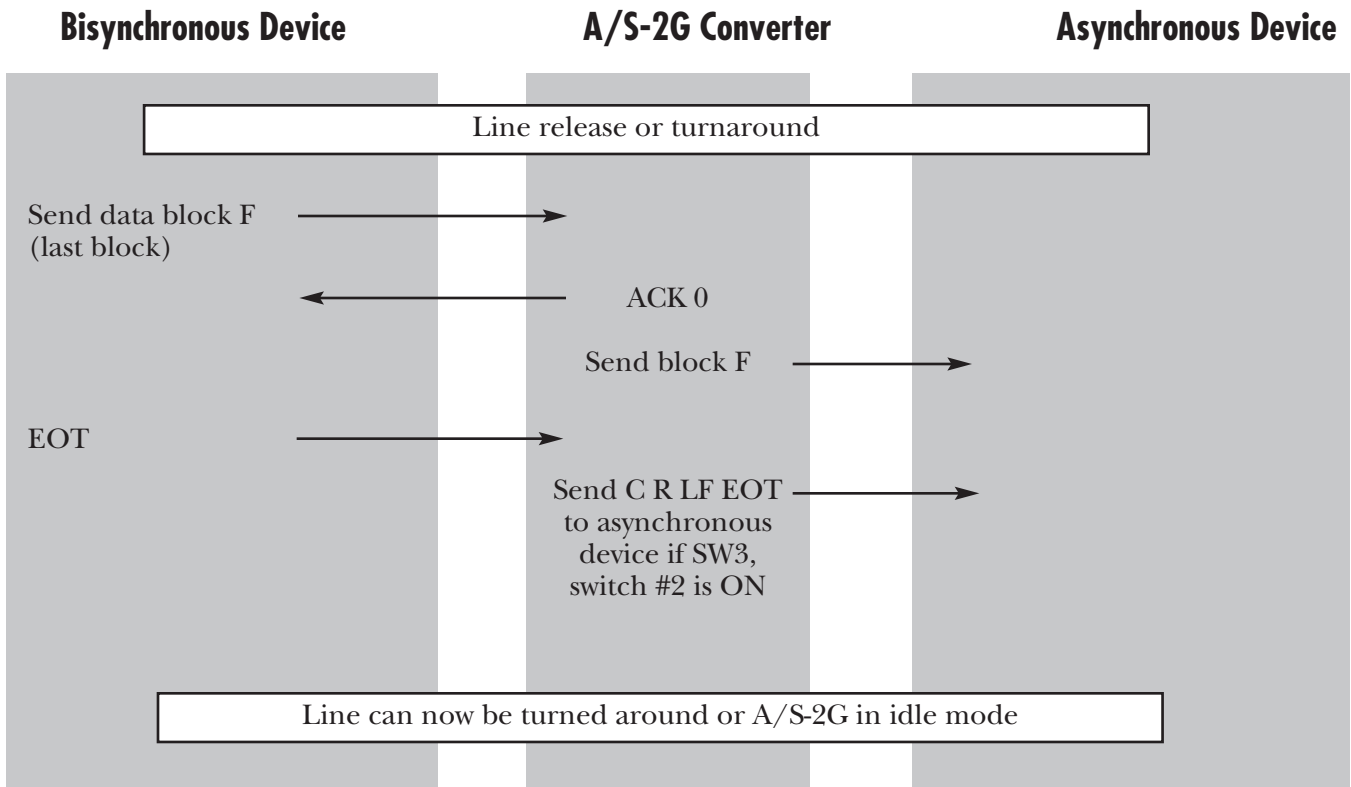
Bisynchronous Device

A/S-2G Converter

Asynchronous Device

Line release or turnaround

Send data block F (last block)

ACK 0

Send block F

EOT

Send C R LF EOT to asynchronous device if SW3, switch #2 is ON

Line can now be turned around or A/S-2G in idle mode